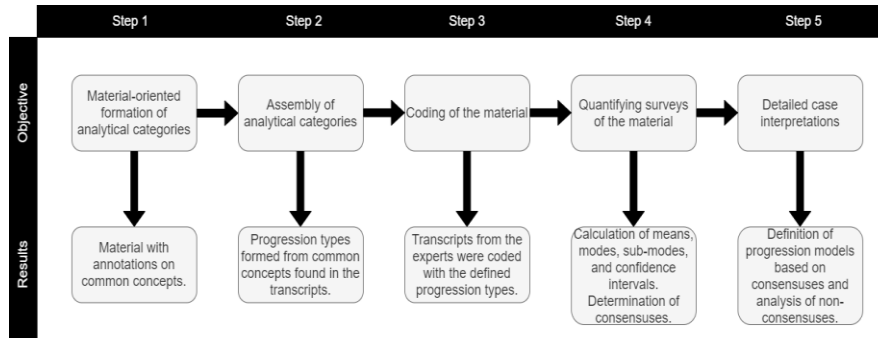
Step 1

Step 2

Step 3

Step 4

Step 5

Objective

Material-oriented formation of analytical categories

Assembly of analytical categories

Coding of the material

Quantifying surveys of the material

Detailed case interpretations

Results

Material with annotations on common concepts.

Progression types formed from common concepts found in the transcripts.

Transcripts from the experts were coded with the defined progression types.

Calculation of means, modes, sub-modes, and confidence intervals. Determination of consensuses.

Definition of progression models based on consensuses and analysis of non-consensuses.